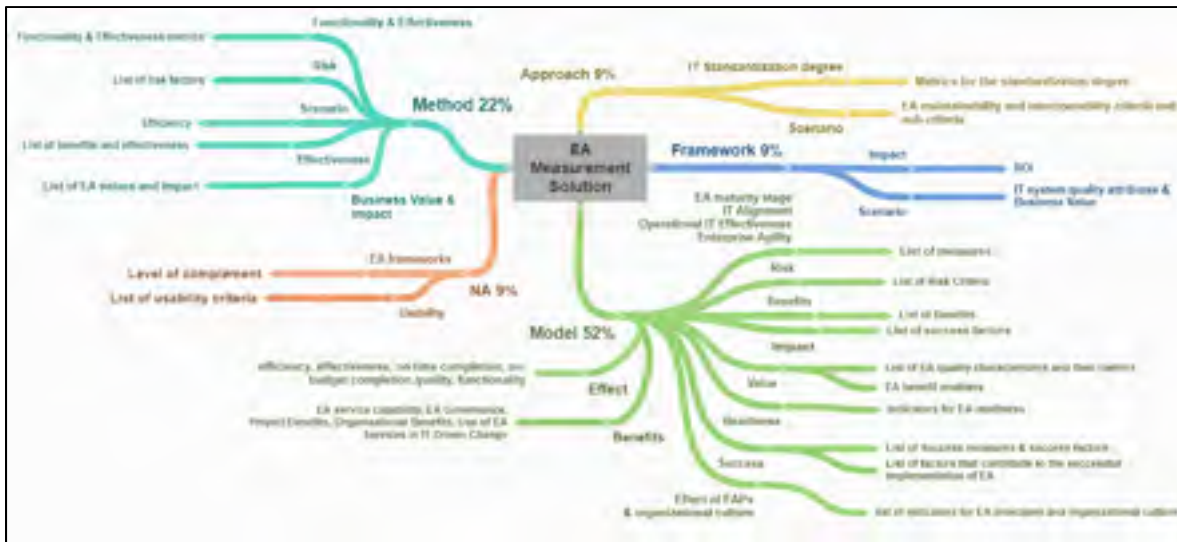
EA Measurement Solution

Method 22%
Functionality & Effectiveness
Functionality & Effectiveness metrics
Risk
List of risk factors
Scenario
Efficiency
List of benefits and effectiveness
Effectiveness
List of EA values and impact
Business Value & Impact

Approach 9%
IT Standardization degree
Metrics for the standardization degree
EA maintainability and interoperability criteria and sub-criteria
Scenario

Framework 9%
Impact
ROI
IT system quality attributes & Business Value
Scenario

NA 9%
EA frameworks
Level of compliance
List of usability criteria
Usability

Model 52%
EA maturity stage
IT Alignment
Operational IT Effectiveness
Enterprise Agility
List of measures
Risk
List of Risk Criteria
Benefits
List of Benefits
List of success factors
Impact
List of EA quality characteristics and their metrics
EA benefit enablers
Value
Indicators for EA readiness
Readiness
List of Success measures & success factors
List of factors that contribute to the successful implementation of EA
Success
Effect of EAPs & organizational culture
list of indicators for EA principles and organizational culture
Effect
efficiency, effectiveness, on-time completion, on-budget completion, quality, functionality
Benefits
EA service capability, EA Governance, Project Benefits, Organisational Benefits, Use of EA Services in IT Driven Change